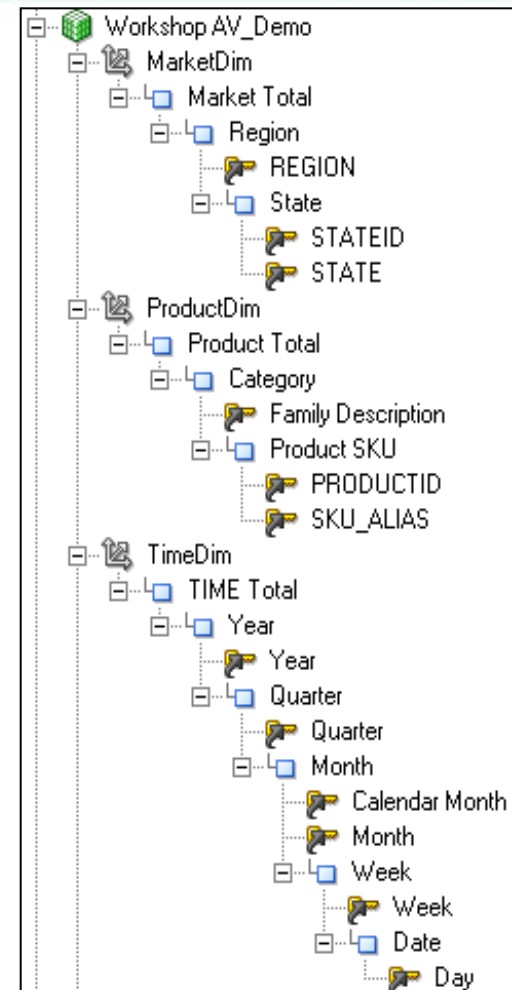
Workshop AV_Demo
MarketDim
Market Total
Region
REGION
State
STATEID
STATE
ProductDim
Product Total
Category
Family Description
Product SKU
PRODUCTID
SKU_ALIAS
TimeDim
TIME Total
Year
Year
Quarter
Quarter
Month
Calendar Month
Month
Week
Week
Date
Day